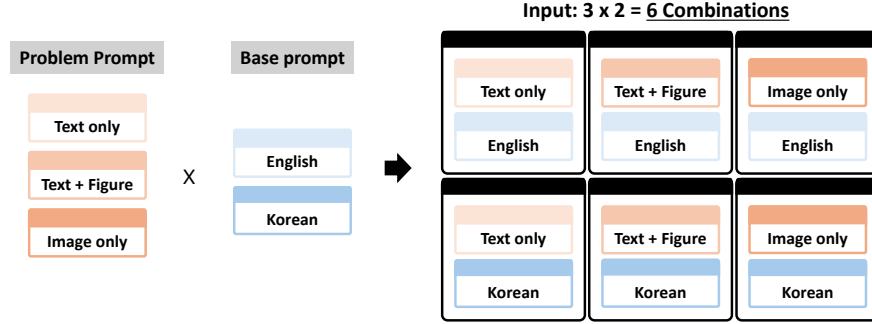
Input: 3 x 2 = 6 Combinations

Problem Prompt

Text only

Text + Figure

Image only

X

Base prompt

English

Korean

Text only

English

Text + Figure

English

Image only

English

Text only

Korean

Text + Figure

Korean

Image only

Korean